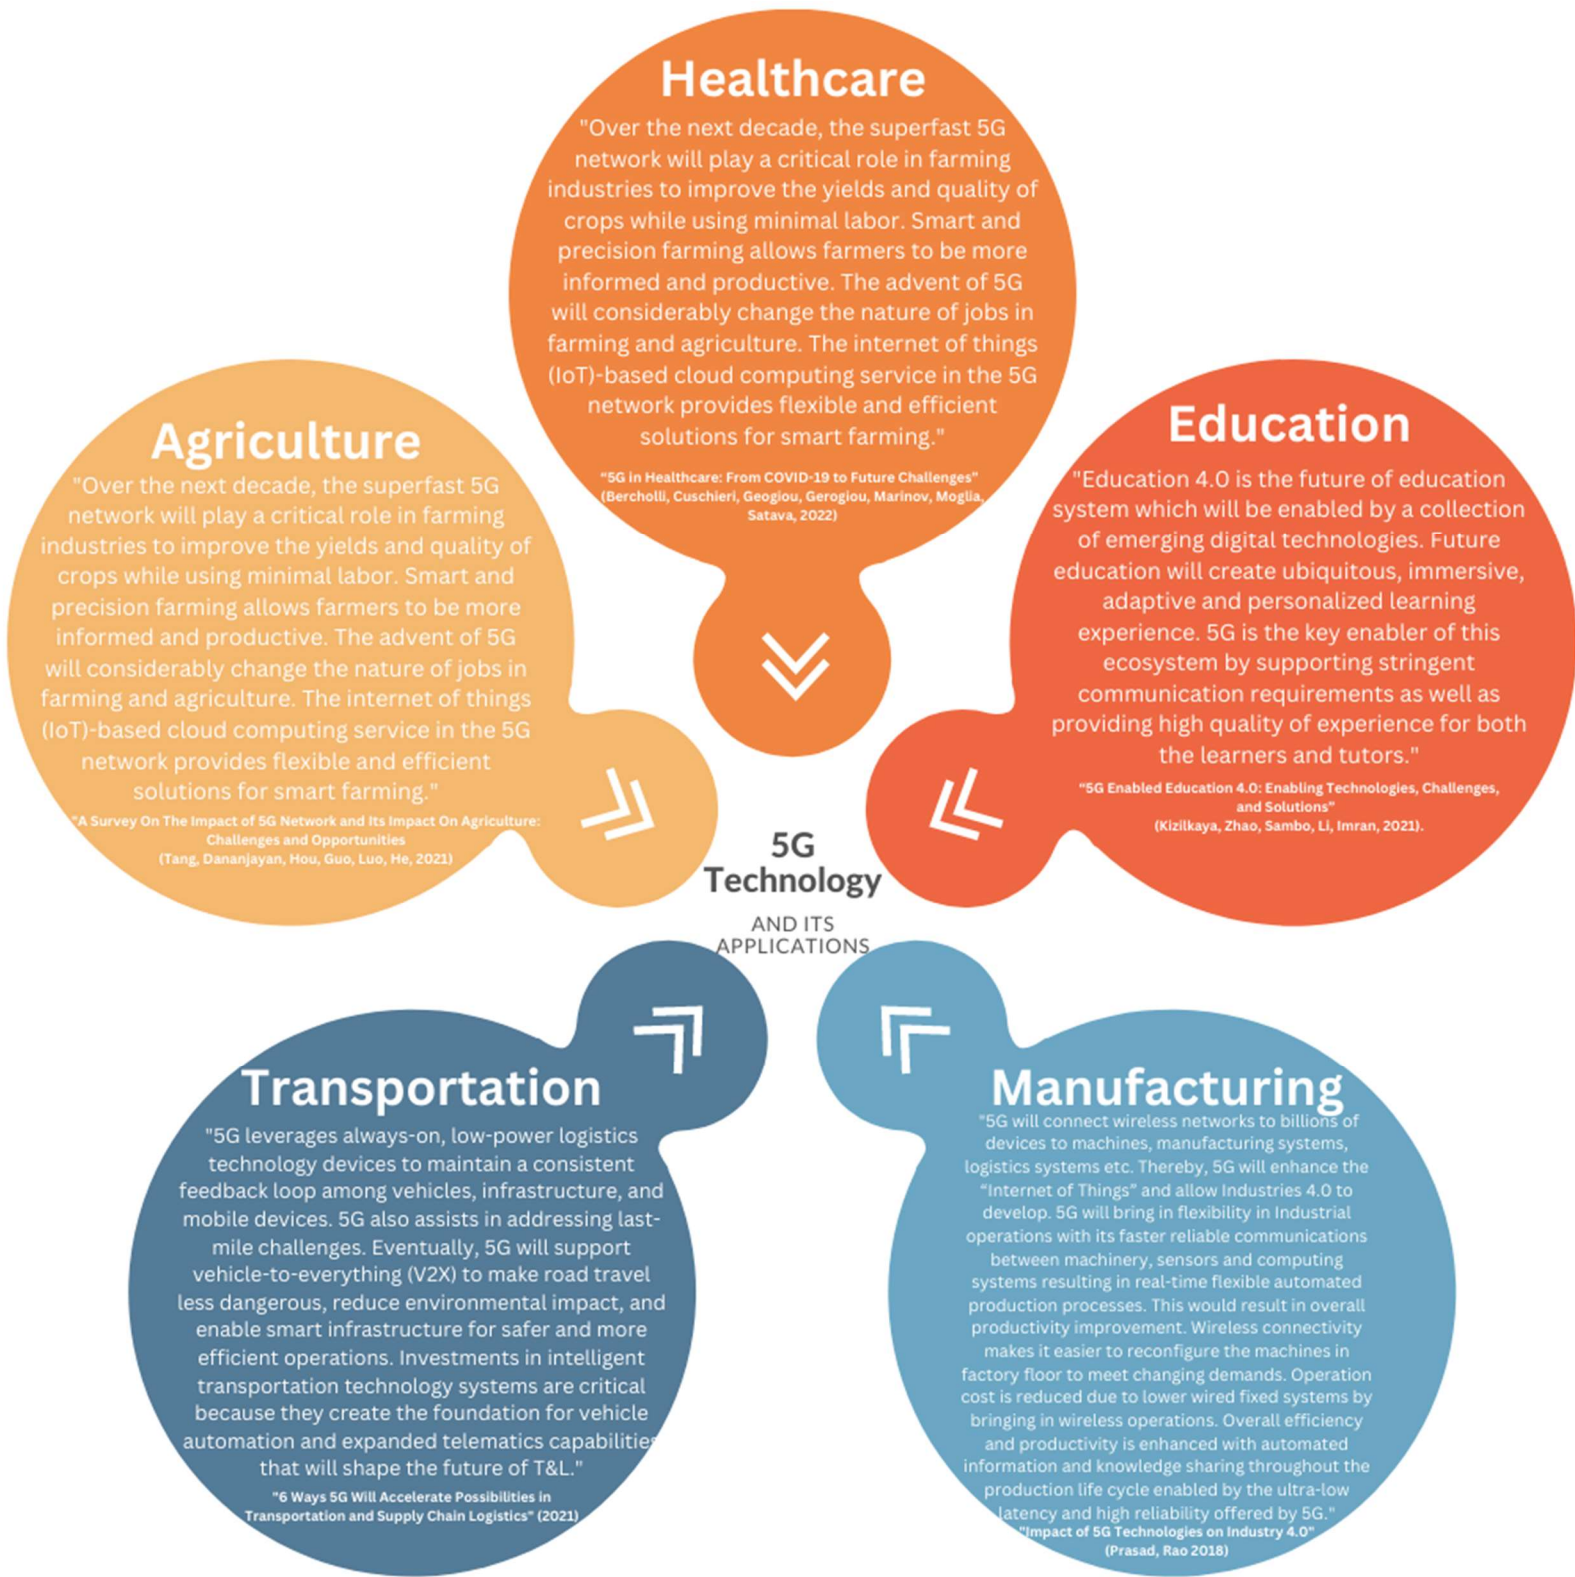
Healthcare

"Over the next decade, the superfast 5G network will play a critical role in farming industries to improve the yields and quality of crops while using minimal labor. Smart and precision farming allows farmers to be more informed and productive. The advent of 5G will considerably change the nature of jobs in farming and agriculture. The internet of things (IoT)-based cloud computing service in the 5G network provides flexible and efficient solutions for smart farming."

"5G in Healthcare: From COVID-19 to Future Challenges" (Bercholli, Cuschieri, Geogiou, Gerogiou, Marinov, Moglia, Satava, 2022)

Agriculture

"Over the next decade, the superfast 5G network will play a critical role in farming industries to improve the yields and quality of crops while using minimal labor. Smart and precision farming allows farmers to be more informed and productive. The advent of 5G will considerably change the nature of jobs in farming and agriculture. The internet of things (IoT)-based cloud computing service in the 5G network provides flexible and efficient solutions for smart farming."

"A Survey On The Impact of 5G Network and Its Impact On Agriculture: Challenges and Opportunities (Tang, Dananjayan, Hou, Guo, Luo, He, 2021)

Education

"Education 4.0 is the future of education system which will be enabled by a collection of emerging digital technologies. Future education will create ubiquitous, immersive, adaptive and personalized learning experience. 5G is the key enabler of this ecosystem by supporting stringent communication requirements as well as providing high quality of experience for both the learners and tutors."

"5G Enabled Education 4.0: Enabling Technologies, Challenges, and Solutions" (Kizilkaya, Zhao, Sambo, Li, Imran, 2021).

5G Technology

AND ITS APPLICATIONS

Transportation

"5G leverages always-on, low-power logistics technology devices to maintain a consistent feedback loop among vehicles, infrastructure, and mobile devices. 5G also assists in addressing last-mile challenges. Eventually, 5G will support vehicle-to-everything (V2X) to make road travel less dangerous, reduce environmental impact, and enable smart infrastructure for safer and more efficient operations. Investments in intelligent transportation technology systems are critical because they create the foundation for vehicle automation and expanded telematics capabilities that will shape the future of T&L."

"6 Ways 5G Will Accelerate Possibilities in Transportation and Supply Chain Logistics" (2021)

Manufacturing

"5G will connect wireless networks to billions of devices to machines, manufacturing systems, logistics systems etc. Thereby, 5G will enhance the "Internet of Things" and allow Industries 4.0 to develop. 5G will bring in flexibility in Industrial operations with its faster reliable communications between machinery, sensors and computing systems resulting in real-time flexible automated production processes. This would result in overall productivity improvement. Wireless connectivity makes it easier to reconfigure the machines in factory floor to meet changing demands. Operation cost is reduced due to lower wired fixed systems by bringing in wireless operations. Overall efficiency and productivity is enhanced with automated information and knowledge sharing throughout the production life cycle enabled by the ultra-low latency and high reliability offered by 5G."

"Impact of 5G Technologies on Industry 4.0" (Prasad, Rao 2018)